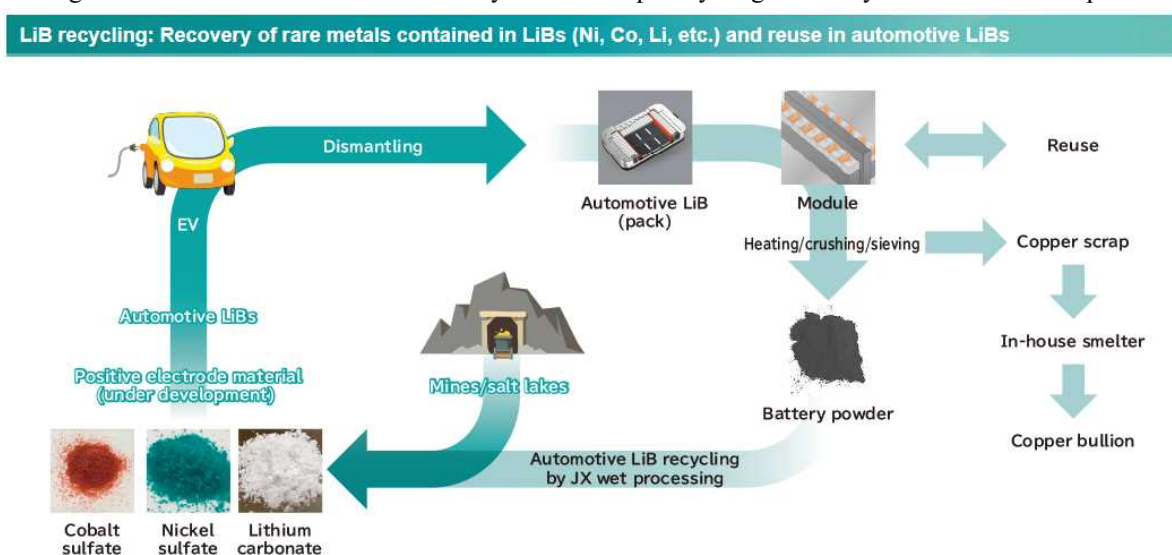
LiB recycling: Recovery of rare metals contained in LiBs (Ni, Co, Li, etc.) and reuse in automotive LiBs

Dismantling

EV

Automotive LiB (pack)

Module

Reuse

Heating/crushing/sieving

Copper scrap

Automotive LiBs

In-house smelter

Positive electrode material (under development)

Mines/salt lakes

Battery powder

Copper bullion

Automotive LiB recycling by JX wet processing

Cobalt sulfate

Nickel sulfate

Lithium carbonate